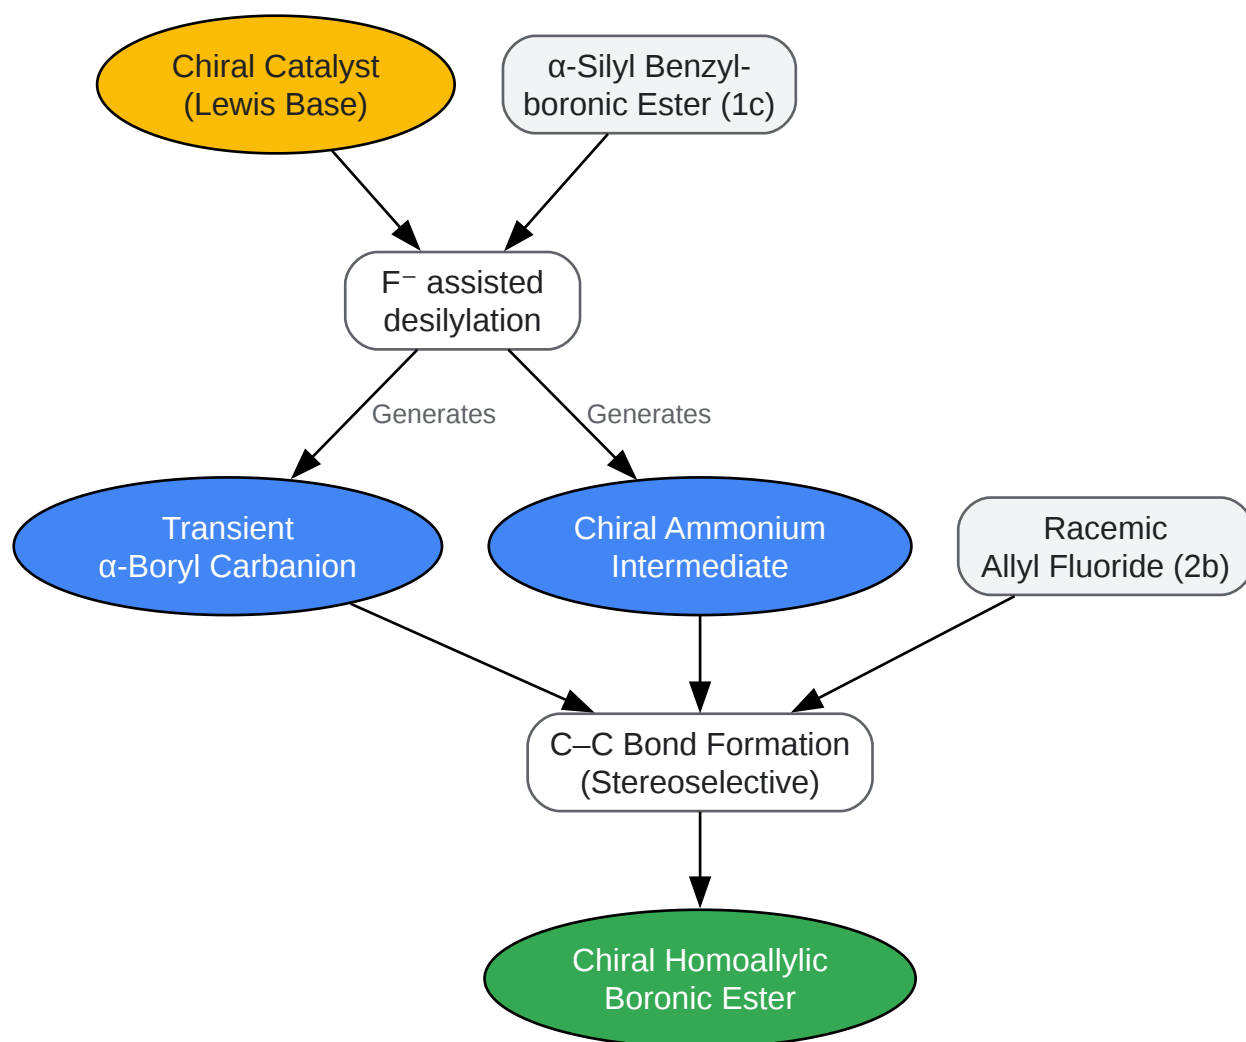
Chiral Catalyst (Lewis Base)

α-Silyl Benzylboronic Ester (1c)

F⁻ assisted desilylation

Generates

Generates

Transient α-Boryl Carbanion

Chiral Ammonium Intermediate

Racemic Allyl Fluoride (2b)

C–C Bond Formation (Stereoselective)

Chiral Homoallylic Boronic Ester